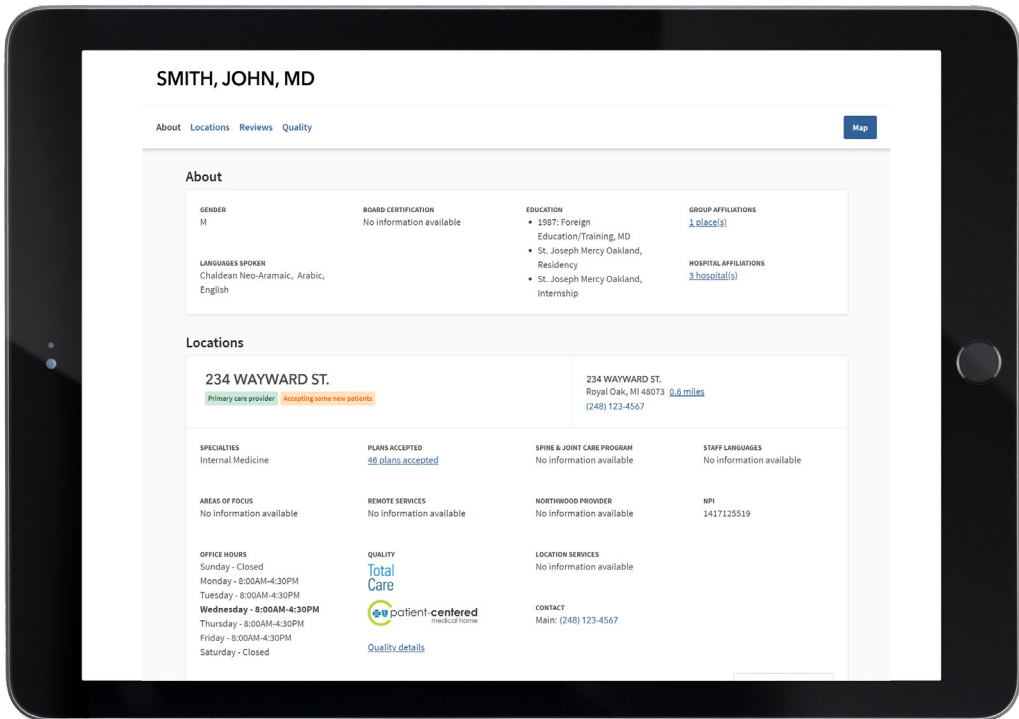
SMITH, JOHN, MD

About Locations Reviews Quality

Map

About

GENDER
M

BOARD CERTIFICATION
No information available

EDUCATION
- 1987: Foreign Education/Training, MD
- St. Joseph Mercy Oakland, Residency
- St. Joseph Mercy Oakland, Internship

GROUP AFFILIATIONS
1 place(s)

LANGUAGES SPOKEN
Chaldean Neo-Aramaic, Arabic, English

HOSPITAL AFFILIATIONS
3 hospital(s)

Locations

234 WAYWARD ST.
Primary care provider Accepting some new patients

234 WAYWARD ST.
Royal Oak, MI 48073 0.6 miles
(248) 123-4567

SPECIALTIES
Internal Medicine

PLANS ACCEPTED
46 plans accepted

SPINE & JOINT CARE PROGRAM
No information available

STAFF LANGUAGES
No information available

AREAS OF FOCUS
No information available

REMOTE SERVICES
No information available

NORTHWOOD PROVIDER
No information available

NPI
1417125519

OFFICE HOURS
Sunday - Closed
Monday - 8:00AM-4:30PM
Tuesday - 8:00AM-4:30PM
**Wednesday - 8:00AM-4:30PM**
Thursday - 8:00AM-4:30PM
Friday - 8:00AM-4:30PM
Saturday - Closed

QUALITY
Total Care
patient-centered medical home
Quality details

LOCATION SERVICES
No information available

CONTACT
Main: (248) 123-4567